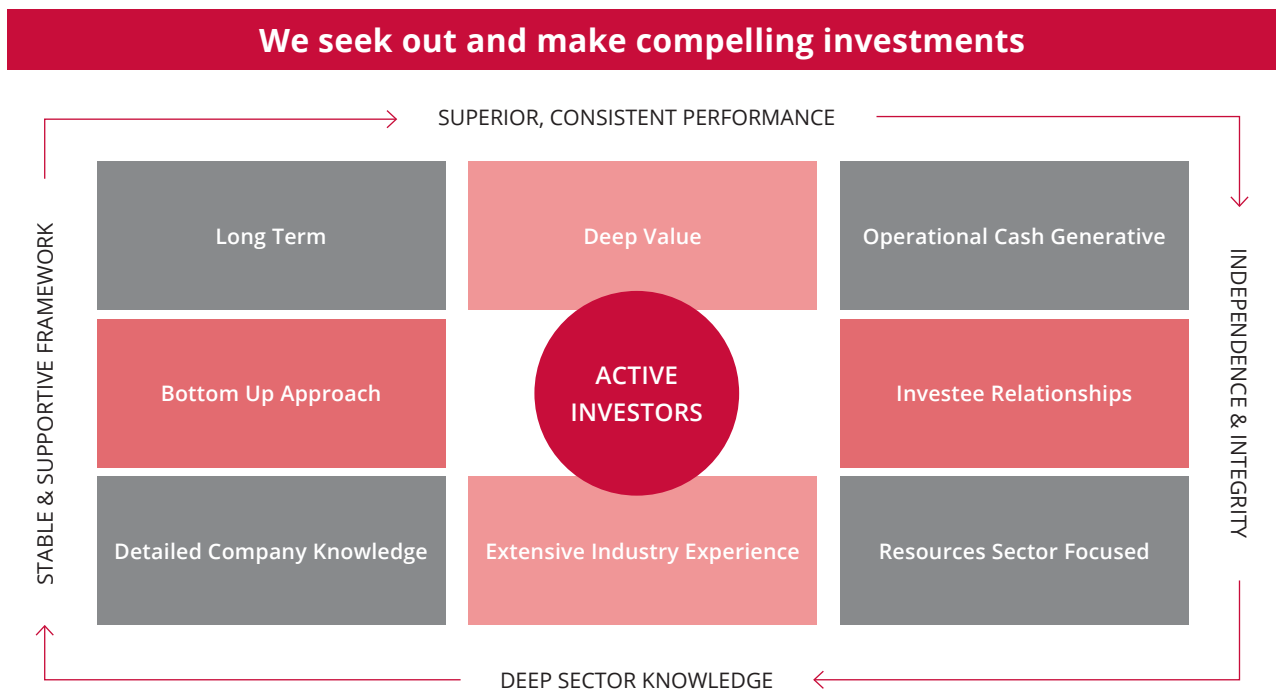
We seek out and make compelling investments

SUPERIOR, CONSISTENT PERFORMANCE

STABLE & SUPPORTIVE FRAMEWORK

Long Term

Deep Value

Operational Cash Generative

Bottom Up Approach

ACTIVE INVESTORS

Investee Relationships

Detailed Company Knowledge

Extensive Industry Experience

Resources Sector Focused

INDEPENDENCE & INTEGRITY

DEEP SECTOR KNOWLEDGE